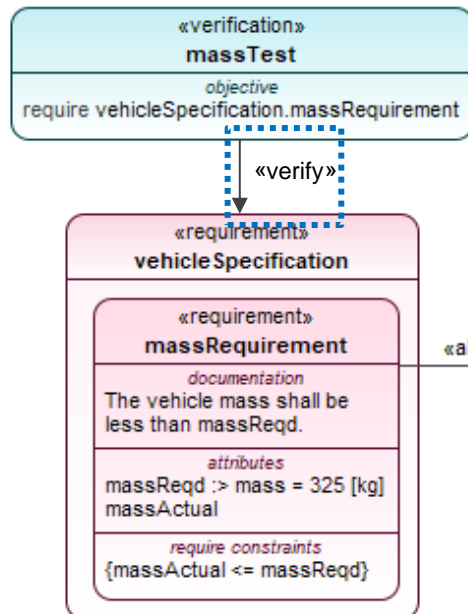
«verification»
massTest
objective
require vehicleSpecification.massRequirement

«verify»

«requirement»
vehicleSpecification

«requirement»
massRequirement
documentation
The vehicle mass shall be less than massReqd.
attributes
massReqd :> mass = 325 [kg]
massActual
require constraints
{massActual <= massReqd}

«a